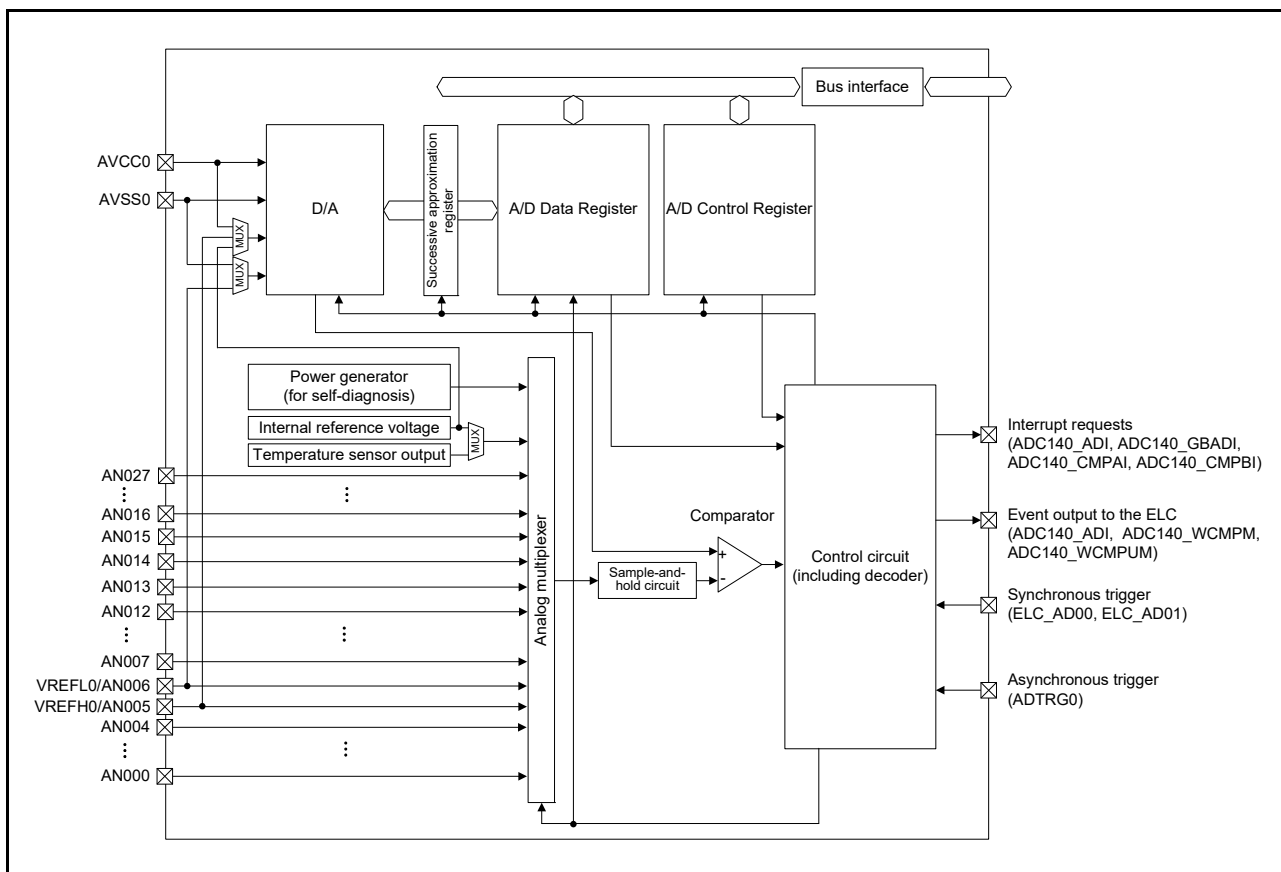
Bus interface

AVCC0

AVSS0

D/A

MUX

MUX

Successive approximation register

A/D Data Register

A/D Control Register

Power generator (for self-diagnosis)

Internal reference voltage

Temperature sensor output

MUX

AN027

⋮

AN016

AN015

AN014

AN013

AN012

⋮

AN007

VREFL0/AN006

VREFH0/AN005

AN004

⋮

AN000

⋮

⋮

⋮

Analog multiplexer

Comparator

Sample-and-hold circuit

+

-

Control circuit (including decoder)

Interrupt requests (ADC140_ADI, ADC140_GBADI, ADC140_CMPAI, ADC140_CMPBI)

Event output to the ELC (ADC140_ADI, ADC140_WCMPM, ADC140_WCMPUM)

Synchronous trigger (ELC_AD00, ELC_AD01)

Asynchronous trigger (ADTRG0)